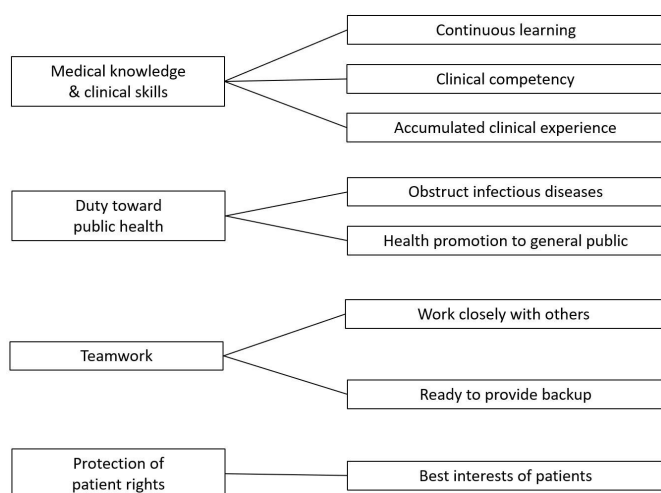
Medical knowledge & clinical skills

Continuous learning

Clinical competency

Accumulated clinical experience

Duty toward public health

Obstruct infectious diseases

Health promotion to general public

Teamwork

Work closely with others

Ready to provide backup

Protection of patient rights

Best interests of patients